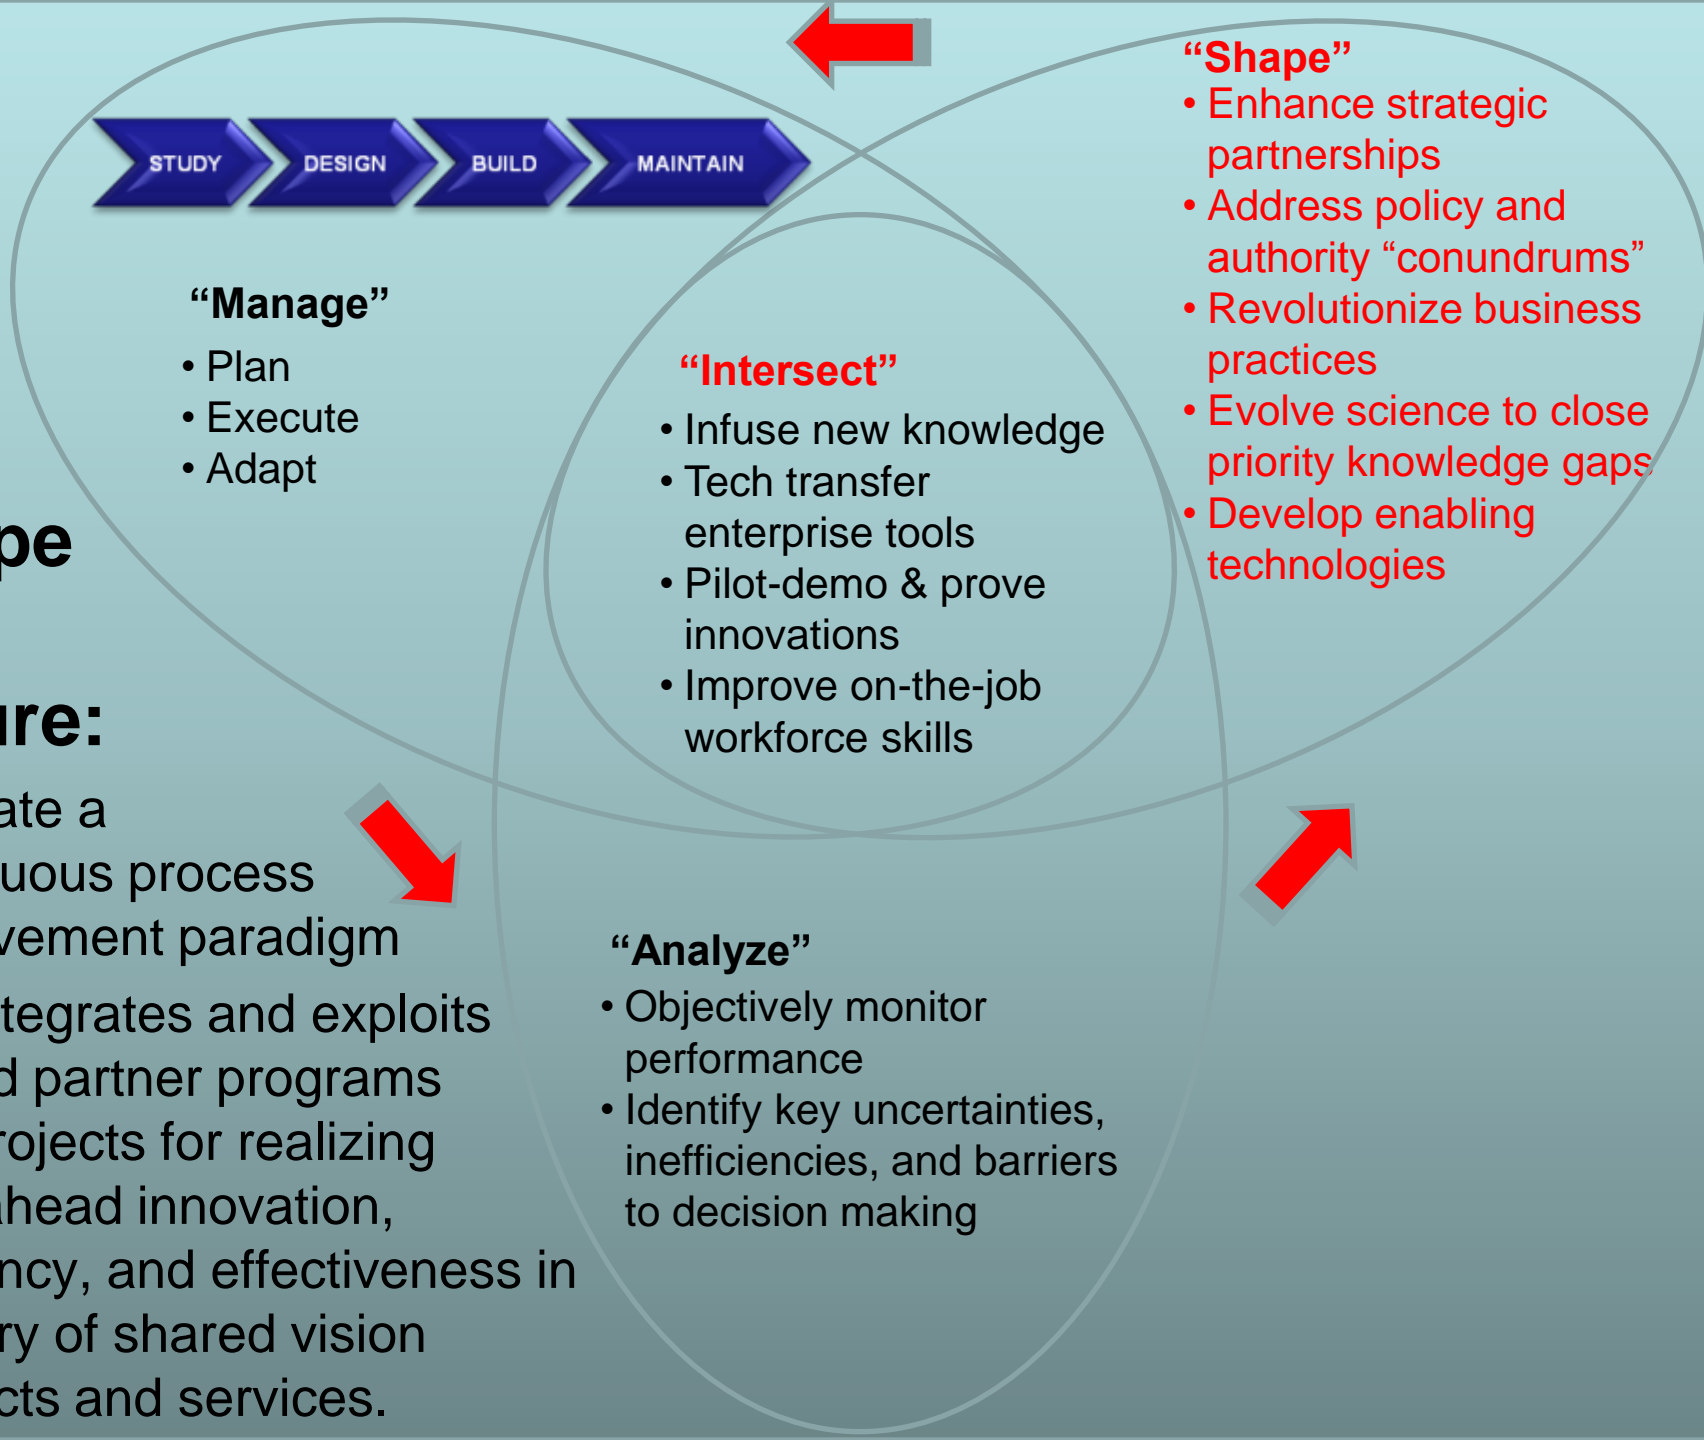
STUDY DESIGN BUILD MAINTAIN

“Manage”
• Plan
• Execute
• Adapt

“Shape”
• Enhance strategic partnerships
• Address policy and authority “conundrums”
• Revolutionize business practices
• Evolve science to close priority knowledge gaps
• Develop enabling technologies

“Intersect”
• Infuse new knowledge
• Tech transfer enterprise tools
• Pilot-demo & prove innovations
• Improve on-the-job workforce skills

pe

ure:

ate a
uous process
vement paradigm
tegrates and exploits
d partner programs
rojects for realizing
head innovation,
ncy, and effectiveness in
ry of shared vision
cts and services.

“Analyze”
• Objectively monitor performance
• Identify key uncertainties, inefficiencies, and barriers to decision making